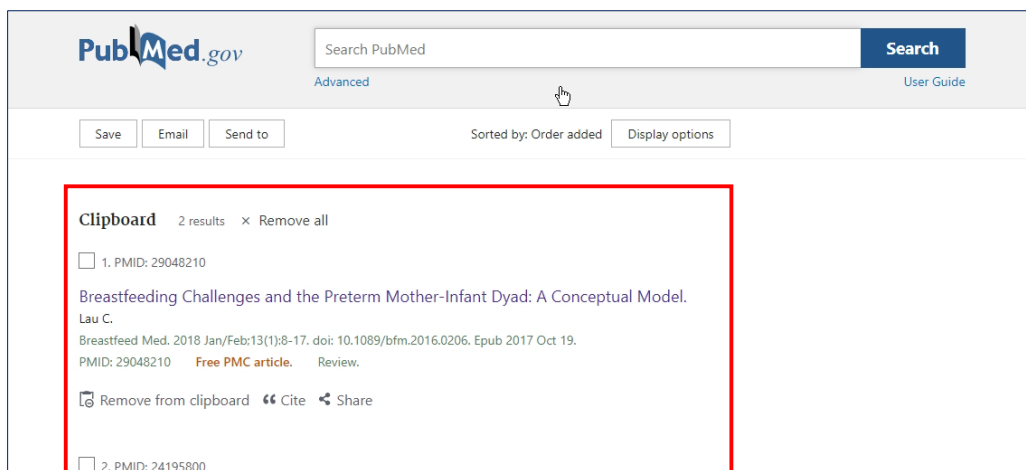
PubMed.gov

Search PubMed

Search

Advanced

User Guide

Save Email Send to

Sorted by: Order added

Display options

Clipboard 2 results × Remove all

1. PMID: 29048210

Breastfeeding Challenges and the Preterm Mother-Infant Dyad: A Conceptual Model.

Lau C.

Breastfeed Med. 2018 Jan/Feb;13(1):8-17. doi: 10.1089/bfm.2016.0206. Epub 2017 Oct 19.

PMID: 29048210 Free PMC article. Review.

Remove from clipboard Cite Share

2. PMID: 24195800